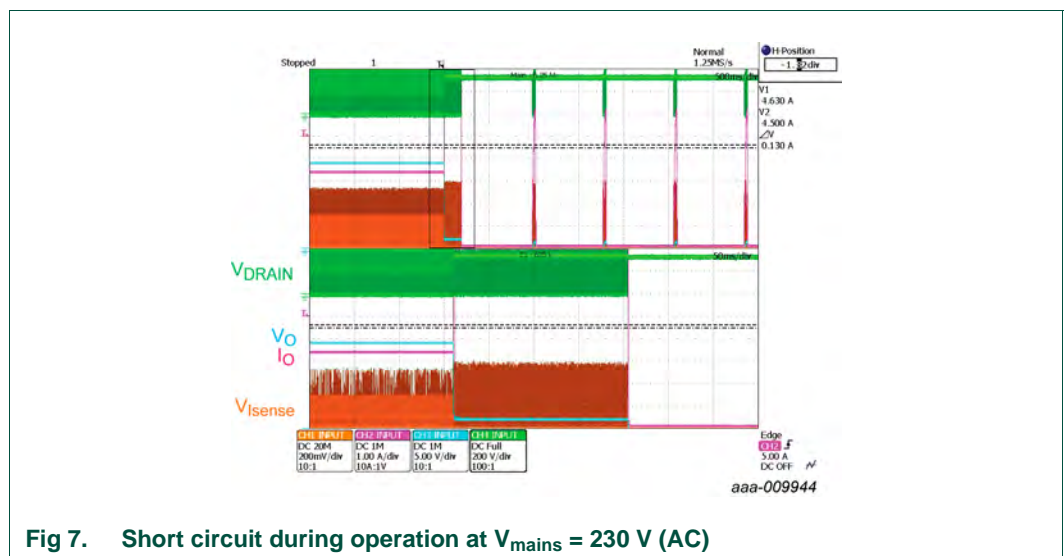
Stopped 1

Normal
1.25MS/s

H-Position
-1.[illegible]div

Main : 1.25 M

500ms/div

V1
4.630 A
V2
4.500 A
$\Delta$V
0.130 A

50ms/div

$V_{DRAIN}$

$V_O$
$I_O$

$V_{Isense}$

| CH1 INPUT | CH2 INPUT | CH3 INPUT | CH4 INPUT |
|---|---|---|---|
| DC 20M | DC 1M | DC 1M | DC Full |
| 200mV/div | 1.00 A/div | 5.00 V/div | 200 V/div |
| 10:1 | 10A:1V | 10:1 | 100:1 |

Edge
CH2
5.00 A
DC OFF

aaa-009944

Fig 7. Short circuit during operation at $V_{mains}$ = 230 V (AC)